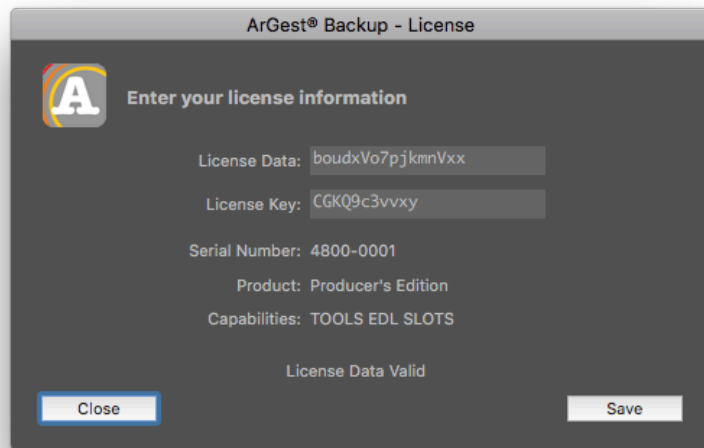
ArGest® Backup - License

A

Enter your license information

License Data: boudxVo7pjkmnVxx

License Key: CGKQ9c3vvxy

Serial Number: 4800-0001

Product: Producer's Edition

Capabilities: TOOLS EDL SLOTS

License Data Valid

Close

Save